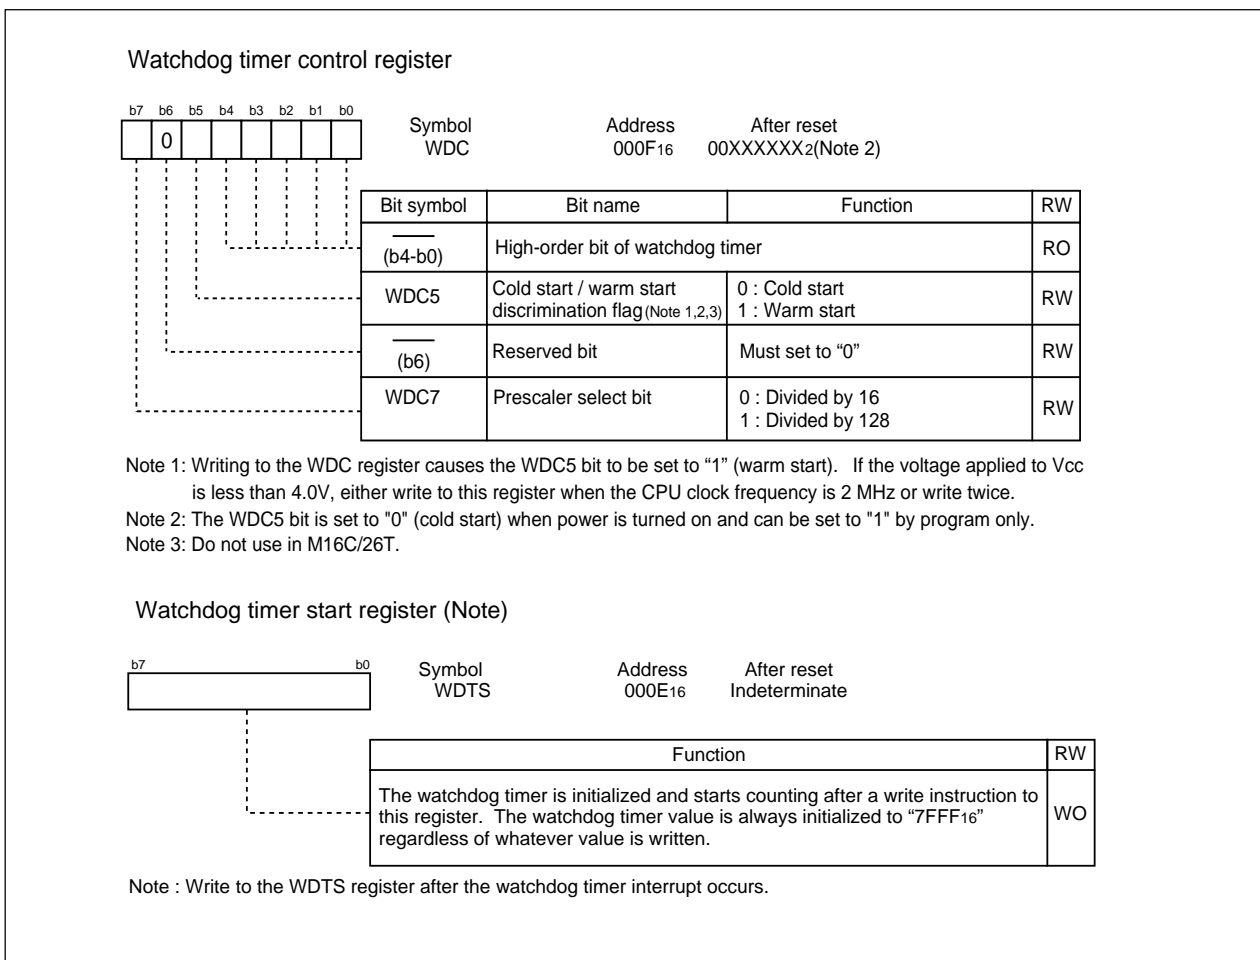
Watchdog timer control register

b7 b6 b5 b4 b3 b2 b1 b0

0

Symbol WDC

Address $000F_{16}$

After reset $00XXXXXX_2$(Note 2)

| Bit symbol | Bit name | Function | RW |
|---|---|---|---|
| (b4-b0) | High-order bit of watchdog timer | | RO |
| WDC5 | Cold start / warm start discrimination flag (Note 1,2,3) | 0 : Cold start<br>1 : Warm start | RW |
| (b6) | Reserved bit | Must set to "0" | RW |
| WDC7 | Prescaler select bit | 0 : Divided by 16<br>1 : Divided by 128 | RW |

Note 1: Writing to the WDC register causes the WDC5 bit to be set to "1" (warm start). If the voltage applied to Vcc is less than 4.0V, either write to this register when the CPU clock frequency is 2 MHz or write twice.
Note 2: The WDC5 bit is set to "0" (cold start) when power is turned on and can be set to "1" by program only.
Note 3: Do not use in M16C/26T.

Watchdog timer start register (Note)

b7 b0

Symbol WDTS

Address $000E_{16}$

After reset Indeterminate

| Function | RW |
|---|---|
| The watchdog timer is initialized and starts counting after a write instruction to this register. The watchdog timer value is always initialized to "$7FFF_{16}$" regardless of whatever value is written. | WO |

Note : Write to the WDTS register after the watchdog timer interrupt occurs.